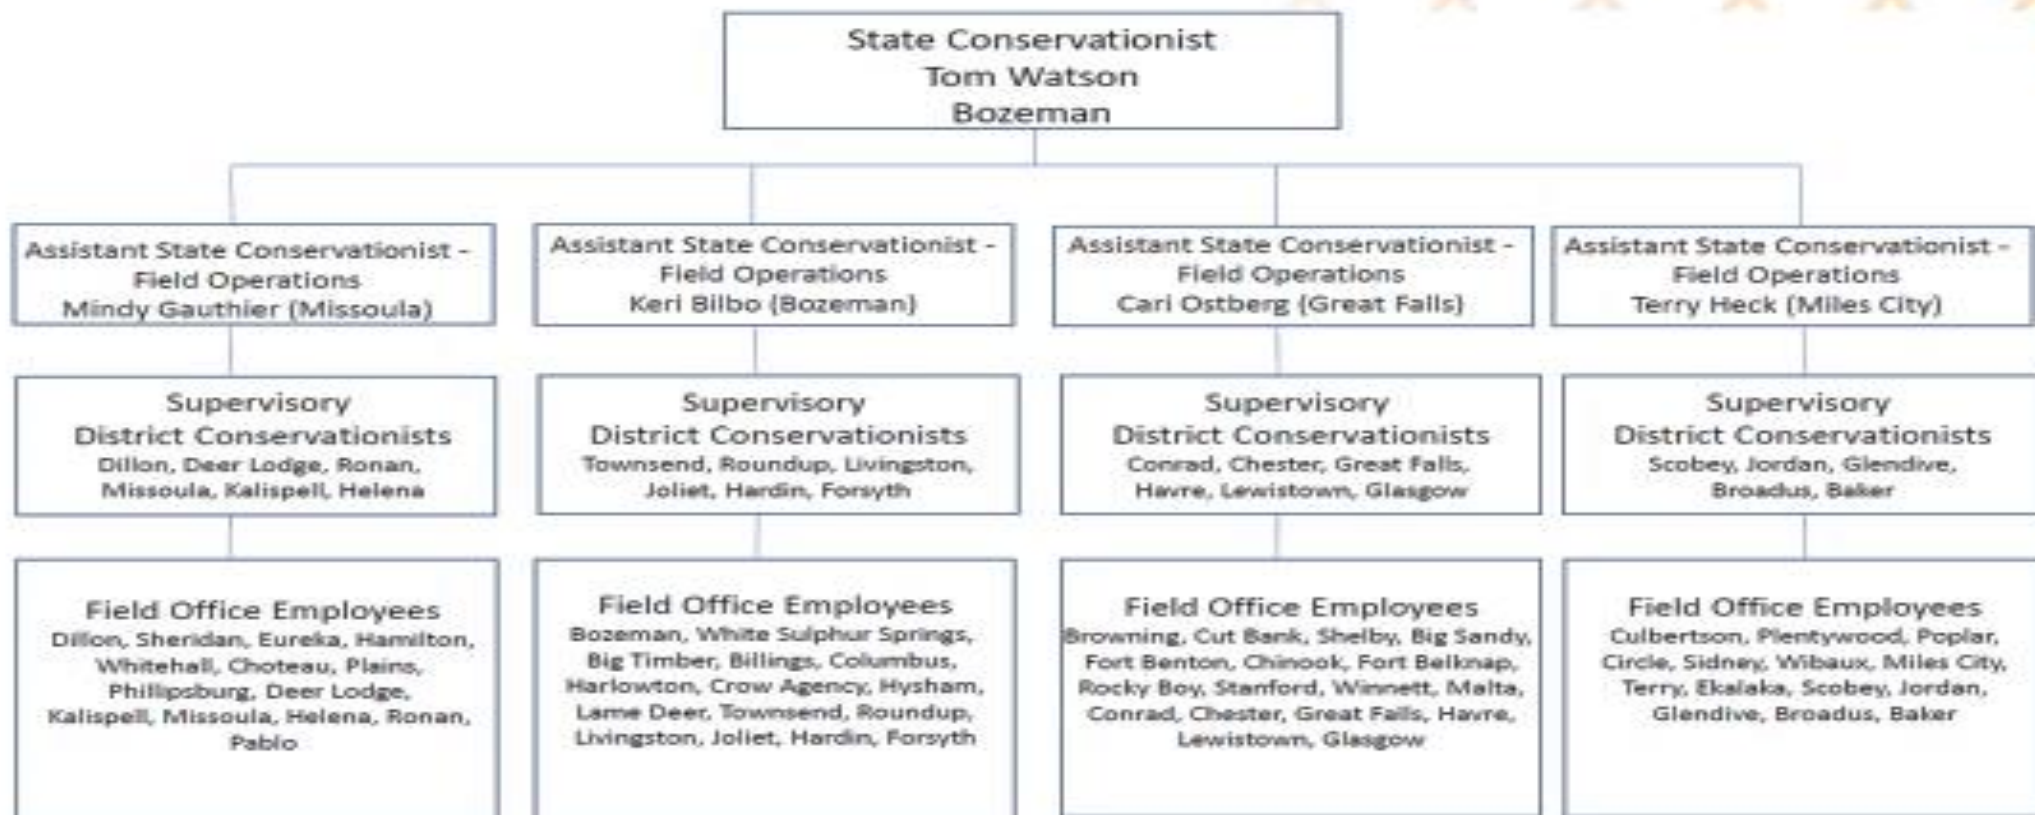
State Conservationist
Tom Watson
Bozeman

Assistant State Conservationist - Field Operations
Mindy Gauthier (Missoula)

Supervisory District Conservationists
Dillon, Deer Lodge, Ronan, Missoula, Kalispell, Helena

Field Office Employees
Dillon, Sheridan, Eureka, Hamilton, Whitehall, Choteau, Plains, Philipsburg, Deer Lodge, Kalispell, Missoula, Helena, Ronan, Pablo

Assistant State Conservationist - Field Operations
Keri Bilbo (Bozeman)

Supervisory District Conservationists
Townsend, Roundup, Livingston, Joliet, Hardin, Forsyth

Field Office Employees
Bozeman, White Sulphur Springs, Big Timber, Billings, Columbus, Harlowton, Crow Agency, Hysham, Lame Deer, Townsend, Roundup, Livingston, Joliet, Hardin, Forsyth

Assistant State Conservationist - Field Operations
Carl Ostberg (Great Falls)

Supervisory District Conservationists
Conrad, Chester, Great Falls, Havre, Lewistown, Glasgow

Field Office Employees
Browning, Cut Bank, Shelby, Big Sandy, Fort Benton, Chinook, Fort Belknap, Rocky Boy, Stanford, Winnett, Malta, Conrad, Chester, Great Falls, Havre, Lewistown, Glasgow

Assistant State Conservationist - Field Operations
Terry Heck (Miles City)

Supervisory District Conservationists
Scobey, Jordan, Glendive, Broadus, Baker

Field Office Employees
Culbertson, Plentywood, Poplar, Circle, Sidney, Wibaux, Miles City, Terry, Ekalaka, Scobey, Jordan, Glendive, Broadus, Baker